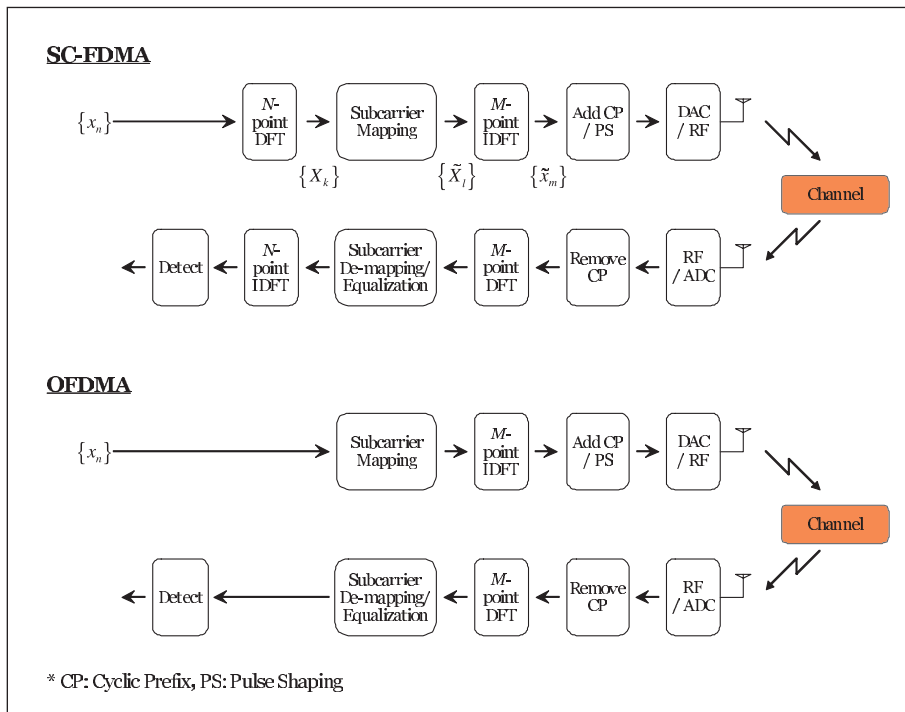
SC-FDMA

$\{x_n\}$

N-point DFT

Subcarrier Mapping

M-point IDFT

Add CP / PS

DAC / RF

$\{X_k\}$

$\{\tilde{X}_l\}$

$\{\tilde{x}_m\}$

Channel

Detect

N-point IDFT

Subcarrier De-mapping/ Equalization

M-point DFT

Remove CP

RF / ADC

OFDMA

$\{x_n\}$

Subcarrier Mapping

M-point IDFT

Add CP / PS

DAC / RF

Channel

Detect

Subcarrier De-mapping/ Equalization

M-point DFT

Remove CP

RF / ADC

* CP: Cyclic Prefix, PS: Pulse Shaping